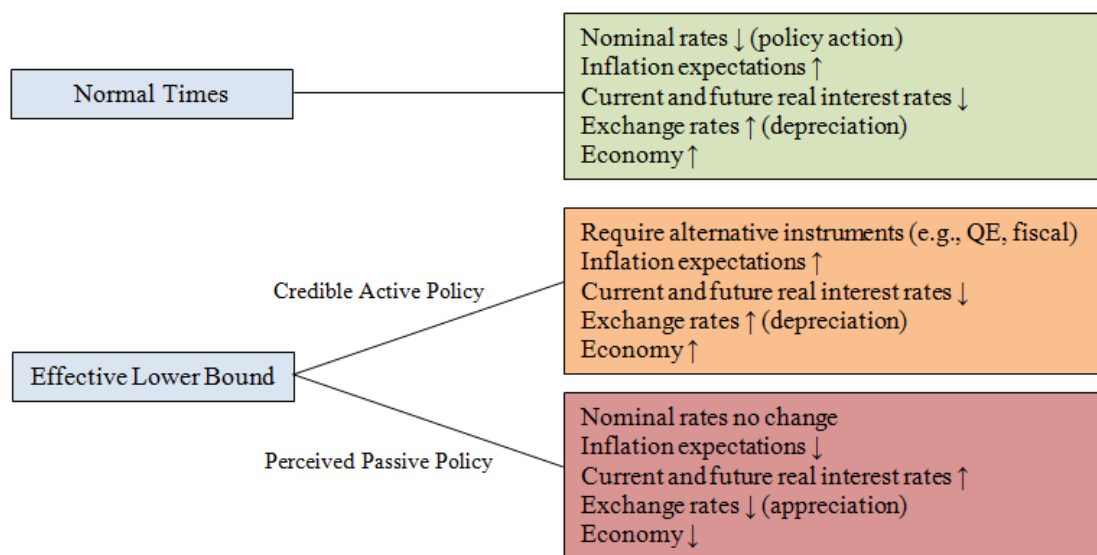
Normal Times

Nominal rates $\downarrow$ (policy action)
Inflation expectations $\uparrow$
Current and future real interest rates $\downarrow$
Exchange rates $\uparrow$ (depreciation)
Economy $\uparrow$

Credible Active Policy

Require alternative instruments (e.g., QE, fiscal)
Inflation expectations $\uparrow$
Current and future real interest rates $\downarrow$
Exchange rates $\uparrow$ (depreciation)
Economy $\uparrow$

Effective Lower Bound

Perceived Passive Policy

Nominal rates no change
Inflation expectations $\downarrow$
Current and future real interest rates $\uparrow$
Exchange rates $\downarrow$ (appreciation)
Economy $\downarrow$